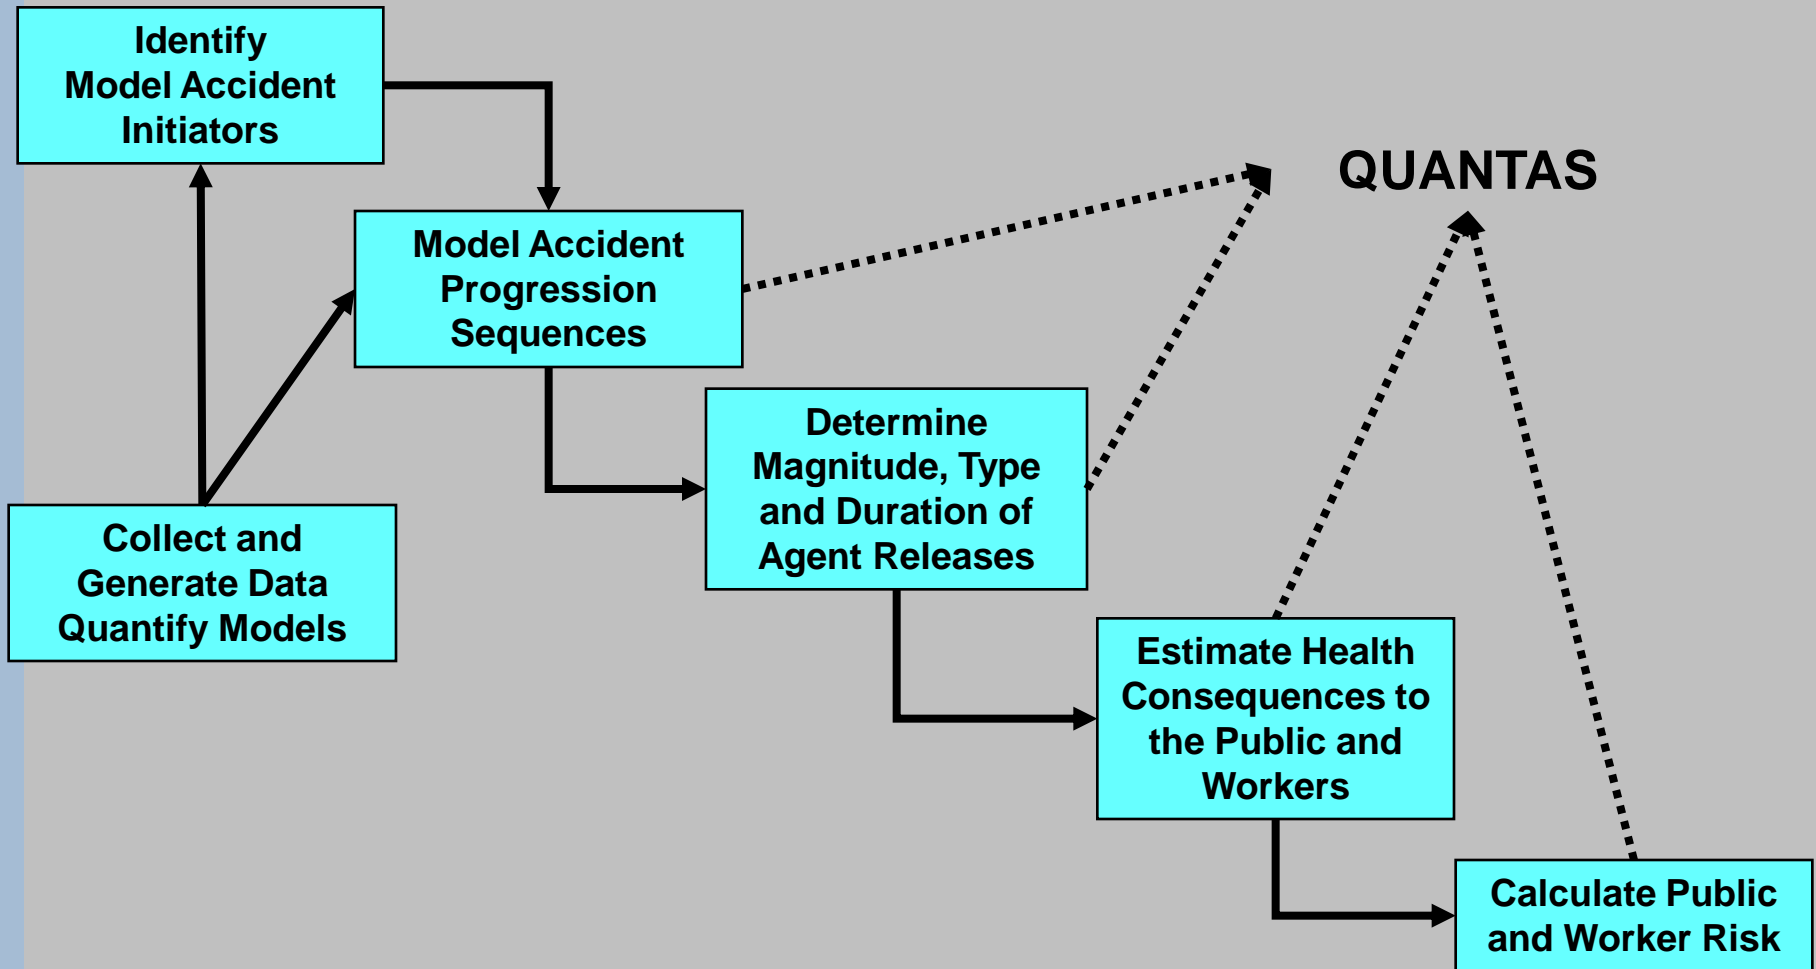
Identify Model Accident Initiators

Model Accident Progression Sequences

QUANTAS

Determine Magnitude, Type and Duration of Agent Releases

Collect and Generate Data Quantify Models

Estimate Health Consequences to the Public and Workers

Calculate Public and Worker Risk